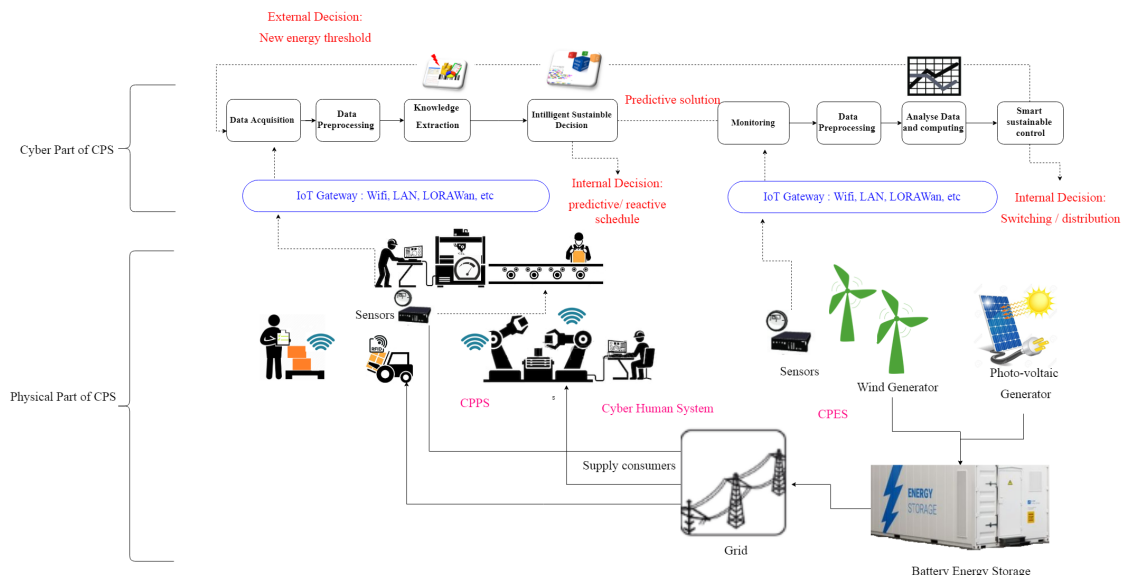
External Decision:
New energy threshold

Cyber Part of CPS

Data Acquisition

Data Preprocessing

Knowledge Extraction

Intilligent Sustainble Decision

Predictive solution

Monitoring

Data Preprocessing

Analyse Data and computing

Smart sustainable control

IoT Gateway : Wifi, LAN, LORAWan, etc

Internal Decision:
predictive/ reactive schedule

IoT Gateway : Wifi, LAN, LORAWan, etc

Internal Decision:
Switching / distribution

Physical Part of CPS

Sensors

CPPS

Cyber Human System

Sensors

Wind Generator

Photo-voltaic Generator

CPES

Supply consumers

ENERGY STORAGE

Grid

Battery Energy Storage